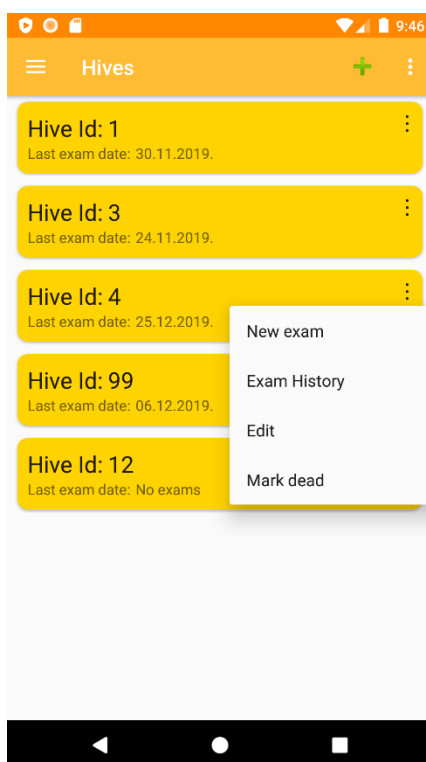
9:46

Hives

Hive Id: 1
Last exam date: 30.11.2019.

Hive Id: 3
Last exam date: 24.11.2019.

Hive Id: 4
Last exam date: 25.12.2019.

Hive Id: 99
Last exam date: 06.12.2019.

Hive Id: 12
Last exam date: No exams

New exam

Exam History

Edit

Mark dead